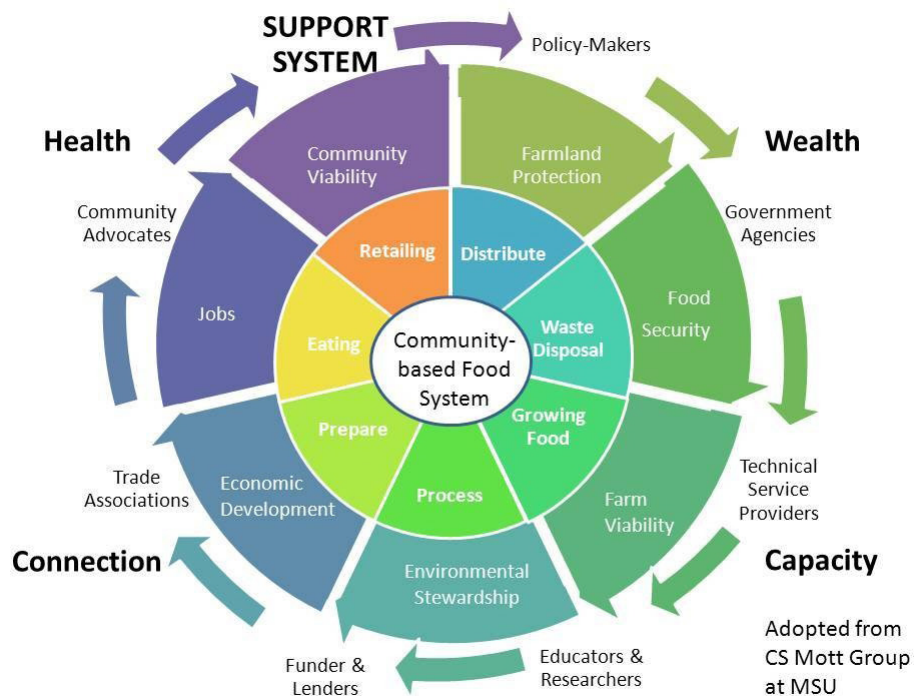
SUPPORT SYSTEM

Policy-Makers

Health

Wealth

Community Viability

Farmland Protection

Community Advocates

Government Agencies

Retailing

Distribute

Jobs

Eating

Community-based Food System

Waste Disposal

Food Security

Prepare

Growing Food

Trade Associations

Economic Development

Process

Farm Viability

Technical Service Providers

Connection

Capacity

Environmental Stewardship

Funder & Lenders

Educators & Researchers

Adopted from CS Mott Group at MSU